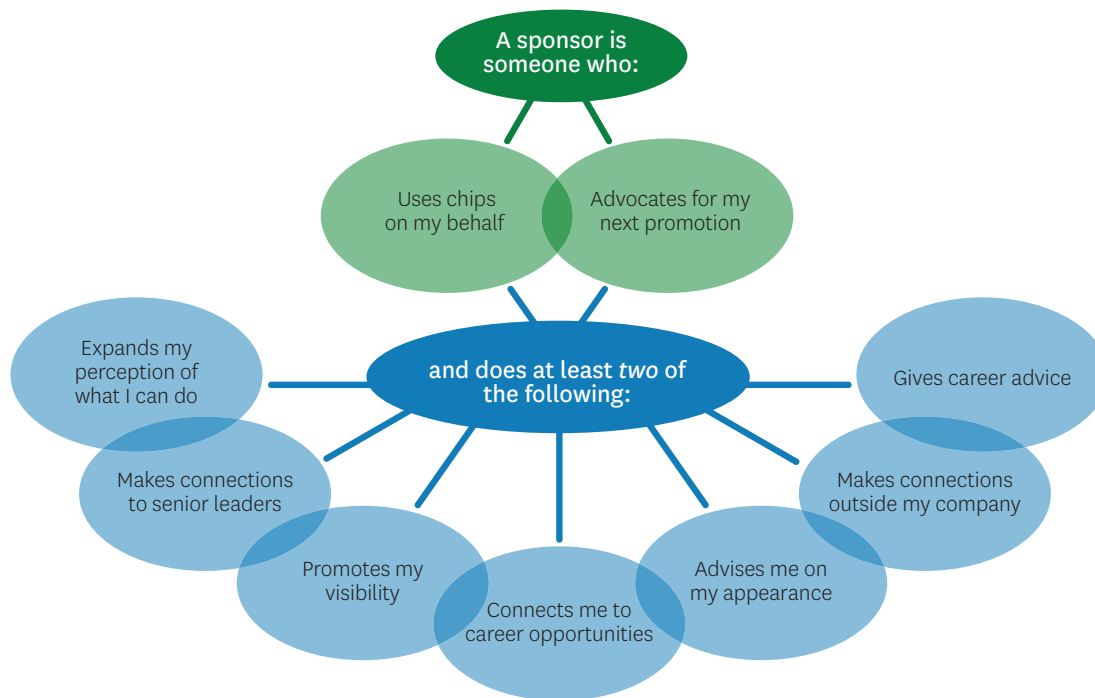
A sponsor is someone who:

Uses chips on my behalf

Advocates for my next promotion

and does at least *two* of the following:

Expands my perception of what I can do

Makes connections to senior leaders

Promotes my visibility

Connects me to career opportunities

Advises me on my appearance

Makes connections outside my company

Gives career advice